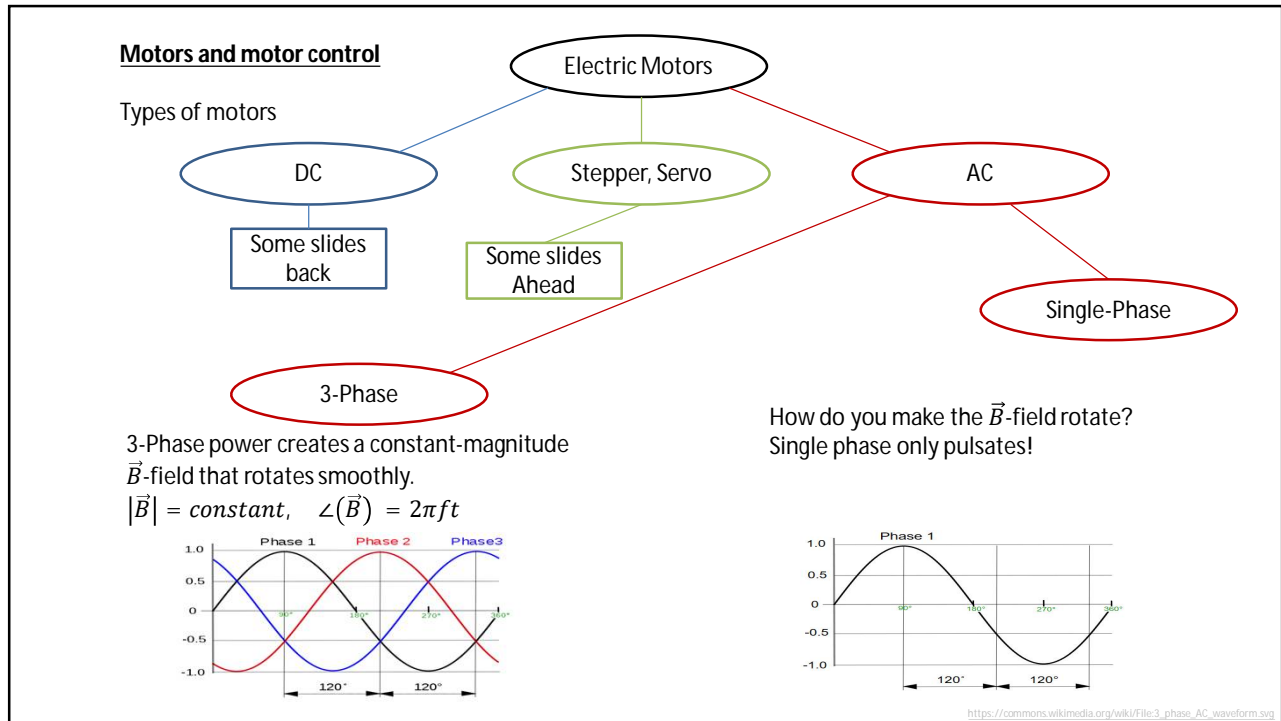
Motors and motor control

Electric Motors

Types of motors

DC

Stepper, Servo

AC

Some slides back

Some slides Ahead

Single-Phase

3-Phase

How do you make the $\vec{B}$-field rotate?
Single phase only pulsates!

3-Phase power creates a constant-magnitude $\vec{B}$-field that rotates smoothly.
$|\vec{B}| = constant, \quad \angle(\vec{B}) = 2\pi f t$

Phase 1 Phase 2 Phase3
1.0
0.5
0
-0.5
-1.0
90° 180° 270° 360°
120° 120°

Phase 1
1.0
0.5
0
-0.5
-1.0
90° 180° 270° 360°
120° 120°

https://commons.wikimedia.org/wiki/File:3_phase_AC_waveform.svg